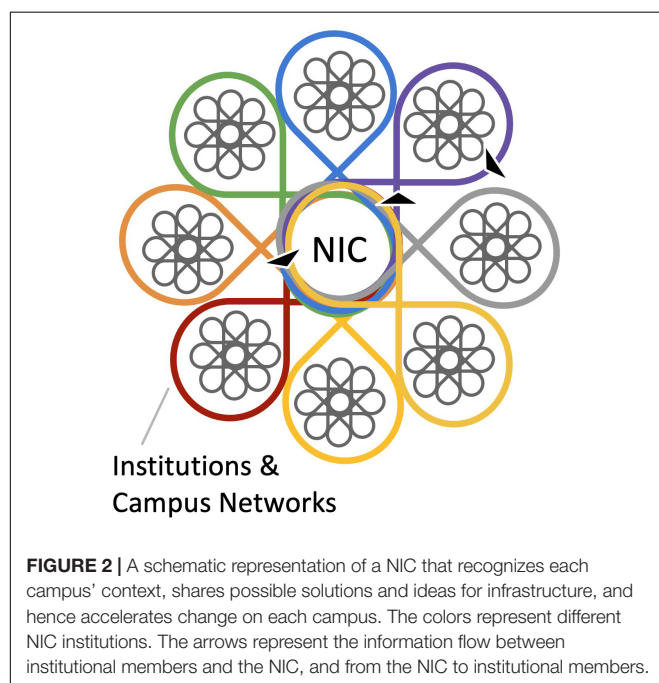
NIC

Institutions & Campus Networks

**FIGURE 2 |** A schematic representation of a NIC that recognizes each campus' context, shares possible solutions and ideas for infrastructure, and hence accelerates change on each campus. The colors represent different NIC institutions. The arrows represent the information flow between institutional members and the NIC, and from the NIC to institutional members.